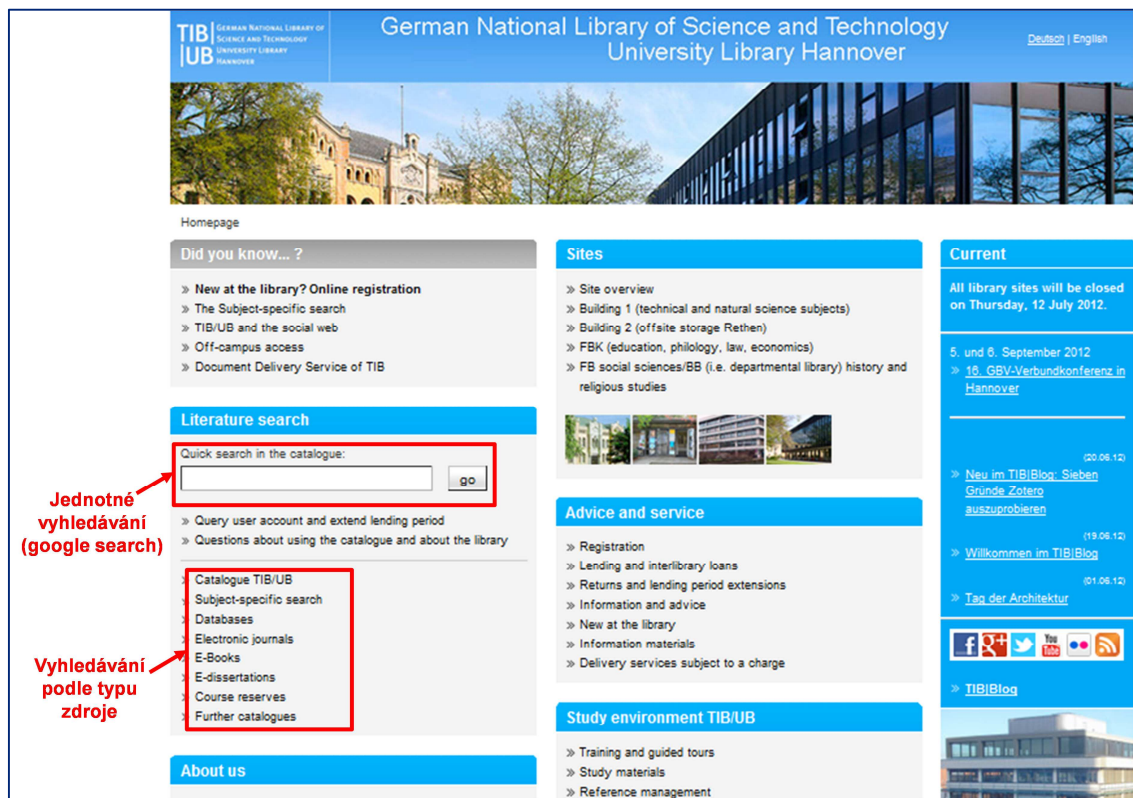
TIB|UB German National Library of Science and Technology University Library Hannover

German National Library of Science and Technology
University Library Hannover

Deutsch | English

Homepage

Did you know... ?

» New at the library? Online registration
» The Subject-specific search
» TIB/UB and the social web
» Off-campus access
» Document Delivery Service of TIB

Literature search

Quick search in the catalogue:

go

Jednotné vyhledávání (google search)

» Query user account and extend lending period
» Questions about using the catalogue and about the library

» Catalogue TIB/UB
» Subject-specific search
» Databases
» Electronic journals
» E-Books
» E-dissertations
» Course reserves
» Further catalogues

Vyhledávání podle typu zdroje

About us

Sites

» Site overview
» Building 1 (technical and natural science subjects)
» Building 2 (offsite storage Rethen)
» FBK (education, philology, law, economics)
» FB social sciences/BB (i.e. departmental library) history and religious studies

Advice and service

» Registration
» Lending and interlibrary loans
» Returns and lending period extensions
» Information and advice
» New at the library
» Information materials
» Delivery services subject to a charge

Study environment TIB/UB

» Training and guided tours
» Study materials
» Reference management

Current

All library sites will be closed on Thursday, 12 July 2012.

5. und 6. September 2012
» 16. GBV-Verbundkonferenz in Hannover

(20.06.12)
» Neu im TIB|Blog: Sieben Gründe Zotero auszuprobieren

(19.06.12)
» Willkommen im TIB|Blog

(01.06.12)
» Tag der Architektur

» TIB|Blog